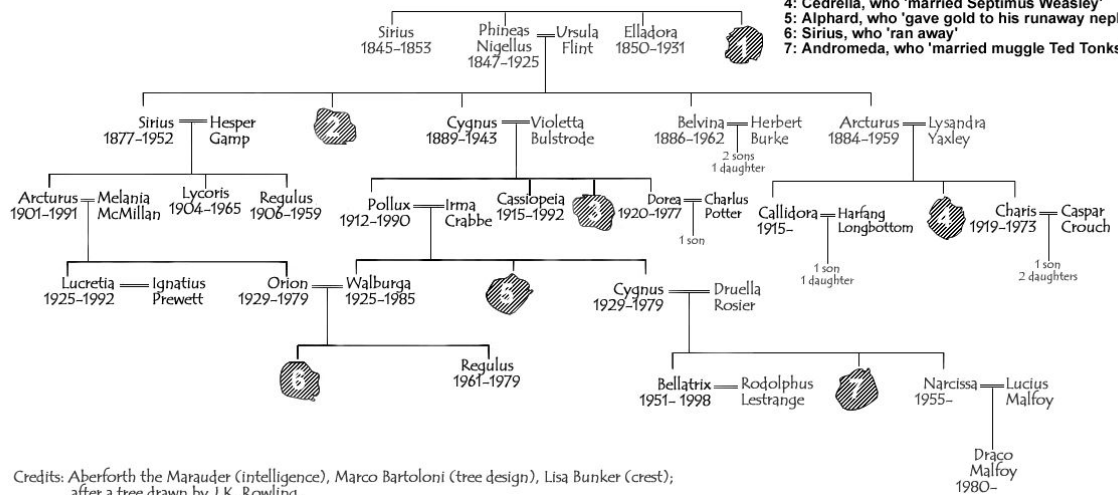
4: Cedrella, who 'married Septimus Weasley'
5: Alphard, who 'gave gold to his runaway nep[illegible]
6: Sirius, who 'ran away'
7: Andromeda, who 'married muggle Ted Tonks

Sirius
1845–1853

Phineas Nigellus
1847–1925

Ursula Flint

Elladora
1850–1931

1

Sirius
1877–1952

Hesper Gamp

2

Cygnus
1889–1943

Violetta Bulstrode

Belvina
1886–1962

Herbert Burke

2 sons
1 daughter

Arcturus
1884–1959

Lysandra Yaxley

Arcturus
1901–1991

Melania McMillan

Lycoris
1904–1965

Regulus
1906–1959

Pollux
1912–1990

Irma Crabbe

Cassiopeia
1915–1992

3

Dorea
1920–1977

Charlus Potter

1 son

Callidora
1915–

Harfang Longbottom

1 son
1 daughter

4

Charis
1919–1973

Caspar Crouch

1 son
2 daughters

Lucretia
1925–1992

Ignatius Prewett

Orion
1929–1979

Walburga
1925–1985

5

Cygnus
1929–1979

Druella Rosier

6

Regulus
1961–1979

Bellatrix
1951– 1998

Rodolphus Lestrange

7

Narcissa
1955–

Lucius Malfoy

Draco Malfoy
1980–

Credits: Aberforth the Marauder (intelligence), Marco Bartoloni (tree design), Lisa Bunker (crest); after a tree drawn by J.K. Rowling